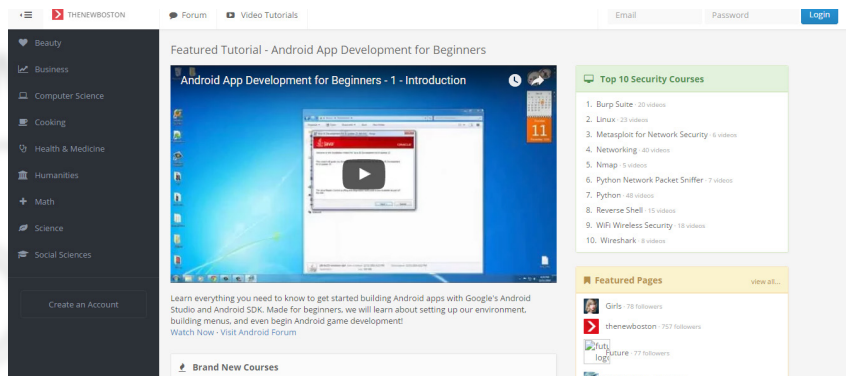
THENEWBOSTON

Forum
Video Tutorials

Email
Password
Login

Beauty
Business
Computer Science
Cooking
Health & Medicine
Humanities
Math
Science
Social Sciences

Create an Account

Featured Tutorial - Android App Development for Beginners

Android App Development for Beginners - 1 - Introduction

11

Learn everything you need to know to get started building Android apps with Google's Android Studio and Android SDK. Made for beginners, we will learn about setting up our environment, building menus, and even begin Android game development!
Watch Now · Visit Android Forum

Brand New Courses

Top 10 Security Courses

1. Burp Suite · 20 videos
2. Linux · 23 videos
3. Metasploit for Network Security · 6 videos
4. Networking · 40 videos
5. Nmap · 5 videos
6. Python Network Packet Sniffer · 7 videos
7. Python · 48 videos
8. Reverse Shell · 15 videos
9. WiFi Wireless Security · 18 videos
10. Wireshark · 8 videos

Featured Pages
view all...

Girls · 78 followers
thenewboston · 757 followers
future logo
Future · 77 followers